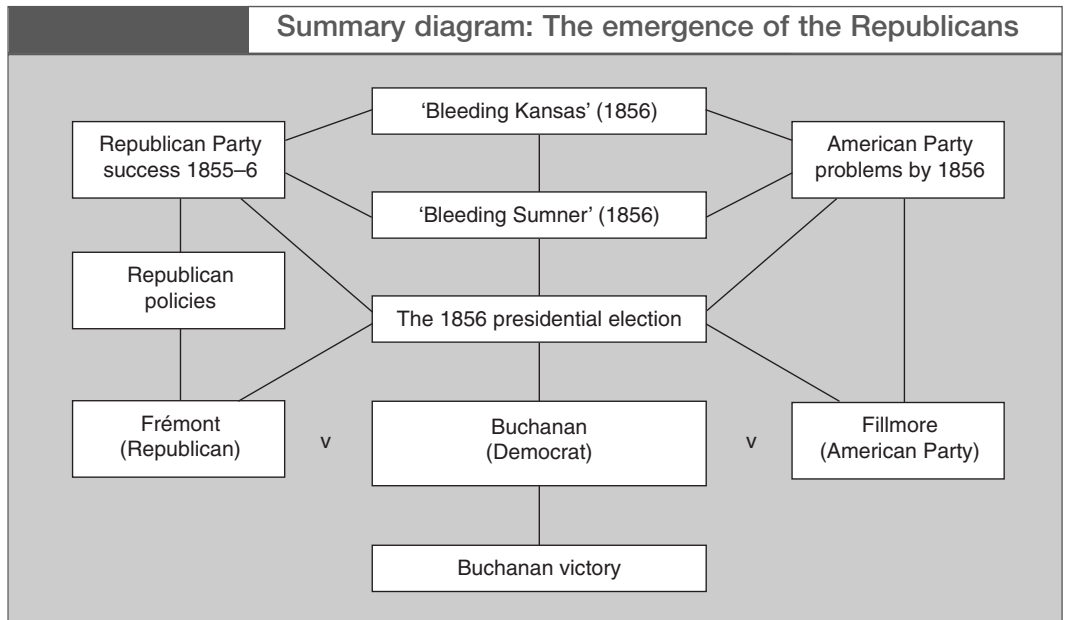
Summary diagram: The emergence of the Republicans

'Bleeding Kansas' (1856)

Republican Party success 1855–6

American Party problems by 1856

'Bleeding Sumner' (1856)

Republican policies

The 1856 presidential election

Frémont (Republican)

v

Buchanan (Democrat)

v

Fillmore (American Party)

Buchanan victory